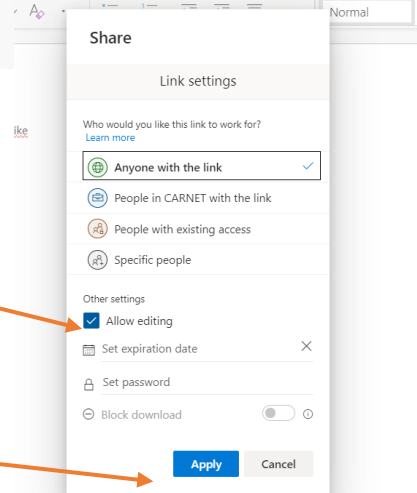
Normal

like

Share

Link settings

Who would you like this link to work for?
Learn more

Anyone with the link

People in CARNET with the link

People with existing access

Specific people

Other settings

Allow editing

Set expiration date

Set password

Block download

Apply

Cancel